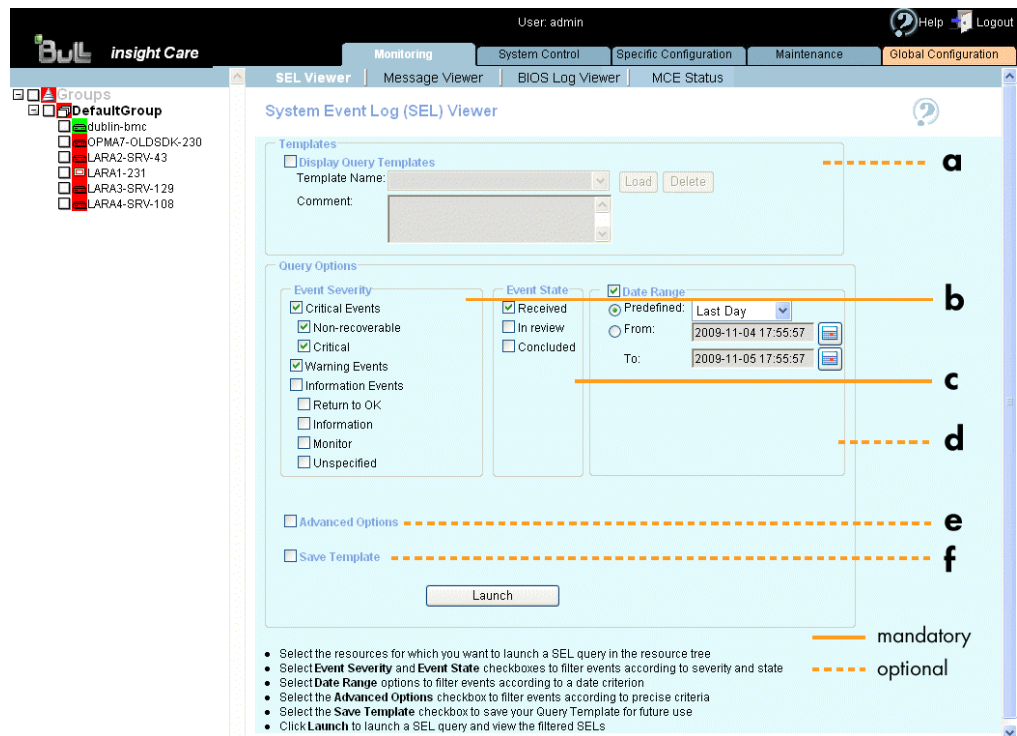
User: admin

Help Logout

BULL insight Care

Monitoring | System Control | Specific Configuration | Maintenance | Global Configuration

SEL Viewer | Message Viewer | BIOS Log Viewer | MCE Status

Groups
DefaultGroup
dublin-bmc
OPMA7-OLDSDK-230
LARA2-SRV-43
LARA1-231
LARA3-SRV-129
LARA4-SRV-108

System Event Log (SEL) Viewer

Templates
Display Query Templates
Template Name:
Load Delete
Comment:

a

Query Options
Event Severity
Critical Events
Non-recoverable
Critical
Warning Events
Information Events
Return to OK
Information
Monitor
Unspecified

Event State
Received
In review
Concluded

Date Range
Predefined: Last Day
From: 2009-11-04 17:55:57
To: 2009-11-05 17:55:57

b

c

d

Advanced Options

e

Save Template

f

Launch

mandatory

optional

• Select the resources for which you want to launch a SEL query in the resource tree
• Select **Event Severity** and **Event State** checkboxes to filter events according to severity and state
• Select **Date Range** options to filter events according to a date criterion
• Select the **Advanced Options** checkbox to filter events according to precise criteria
• Select the **Save Template** checkbox to save your Query Template for future use
• Click **Launch** to launch a SEL query and view the filtered SELs